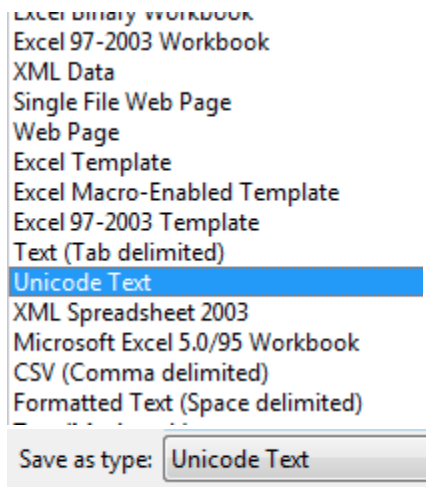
Excel Binary Workbook
Excel 97-2003 Workbook
XML Data
Single File Web Page
Web Page
Excel Template
Excel Macro-Enabled Template
Excel 97-2003 Template
Text (Tab delimited)
Unicode Text
XML Spreadsheet 2003
Microsoft Excel 5.0/95 Workbook
CSV (Comma delimited)
Formatted Text (Space delimited)
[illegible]
Save as type: Unicode Text